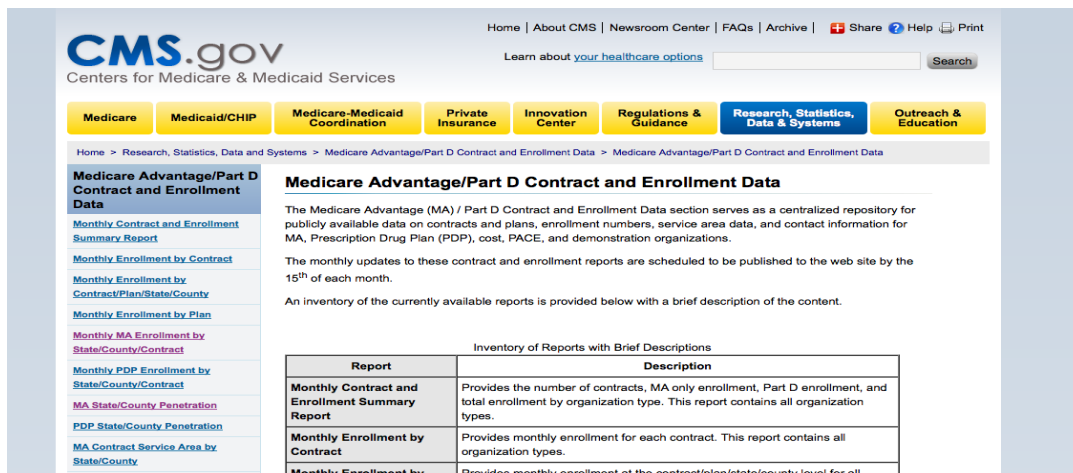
Home | About CMS | Newsroom Center | FAQs | Archive | Share Help Print

CMS.gov
Centers for Medicare & Medicaid Services

Learn about your healthcare options

Search

Medicare | Medicaid/CHIP | Medicare-Medicaid Coordination | Private Insurance | Innovation Center | Regulations & Guidance | Research, Statistics, Data & Systems | Outreach & Education

Home > Research, Statistics, Data and Systems > Medicare Advantage/Part D Contract and Enrollment Data > Medicare Advantage/Part D Contract and Enrollment Data

Medicare Advantage/Part D Contract and Enrollment Data

Monthly Contract and Enrollment Summary Report

Monthly Enrollment by Contract

Monthly Enrollment by Contract/Plan/State/County

Monthly Enrollment by Plan

Monthly MA Enrollment by State/County/Contract

Monthly PDP Enrollment by State/County/Contract

MA State/County Penetration

PDP State/County Penetration

MA Contract Service Area by State/County

Medicare Advantage/Part D Contract and Enrollment Data

The Medicare Advantage (MA) / Part D Contract and Enrollment Data section serves as a centralized repository for publicly available data on contracts and plans, enrollment numbers, service area data, and contact information for MA, Prescription Drug Plan (PDP), cost, PACE, and demonstration organizations.

The monthly updates to these contract and enrollment reports are scheduled to be published to the web site by the $15^{th}$ of each month.

An inventory of the currently available reports is provided below with a brief description of the content.

Inventory of Reports with Brief Descriptions

| Report | Description |
|---|---|
| Monthly Contract and Enrollment Summary Report | Provides the number of contracts, MA only enrollment, Part D enrollment, and total enrollment by organization type. This report contains all organization types. |
| Monthly Enrollment by Contract | Provides monthly enrollment for each contract. This report contains all organization types. |
| Monthly Enrollment by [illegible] | Provides monthly enrollment at the contract/plan/state/county level for all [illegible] |